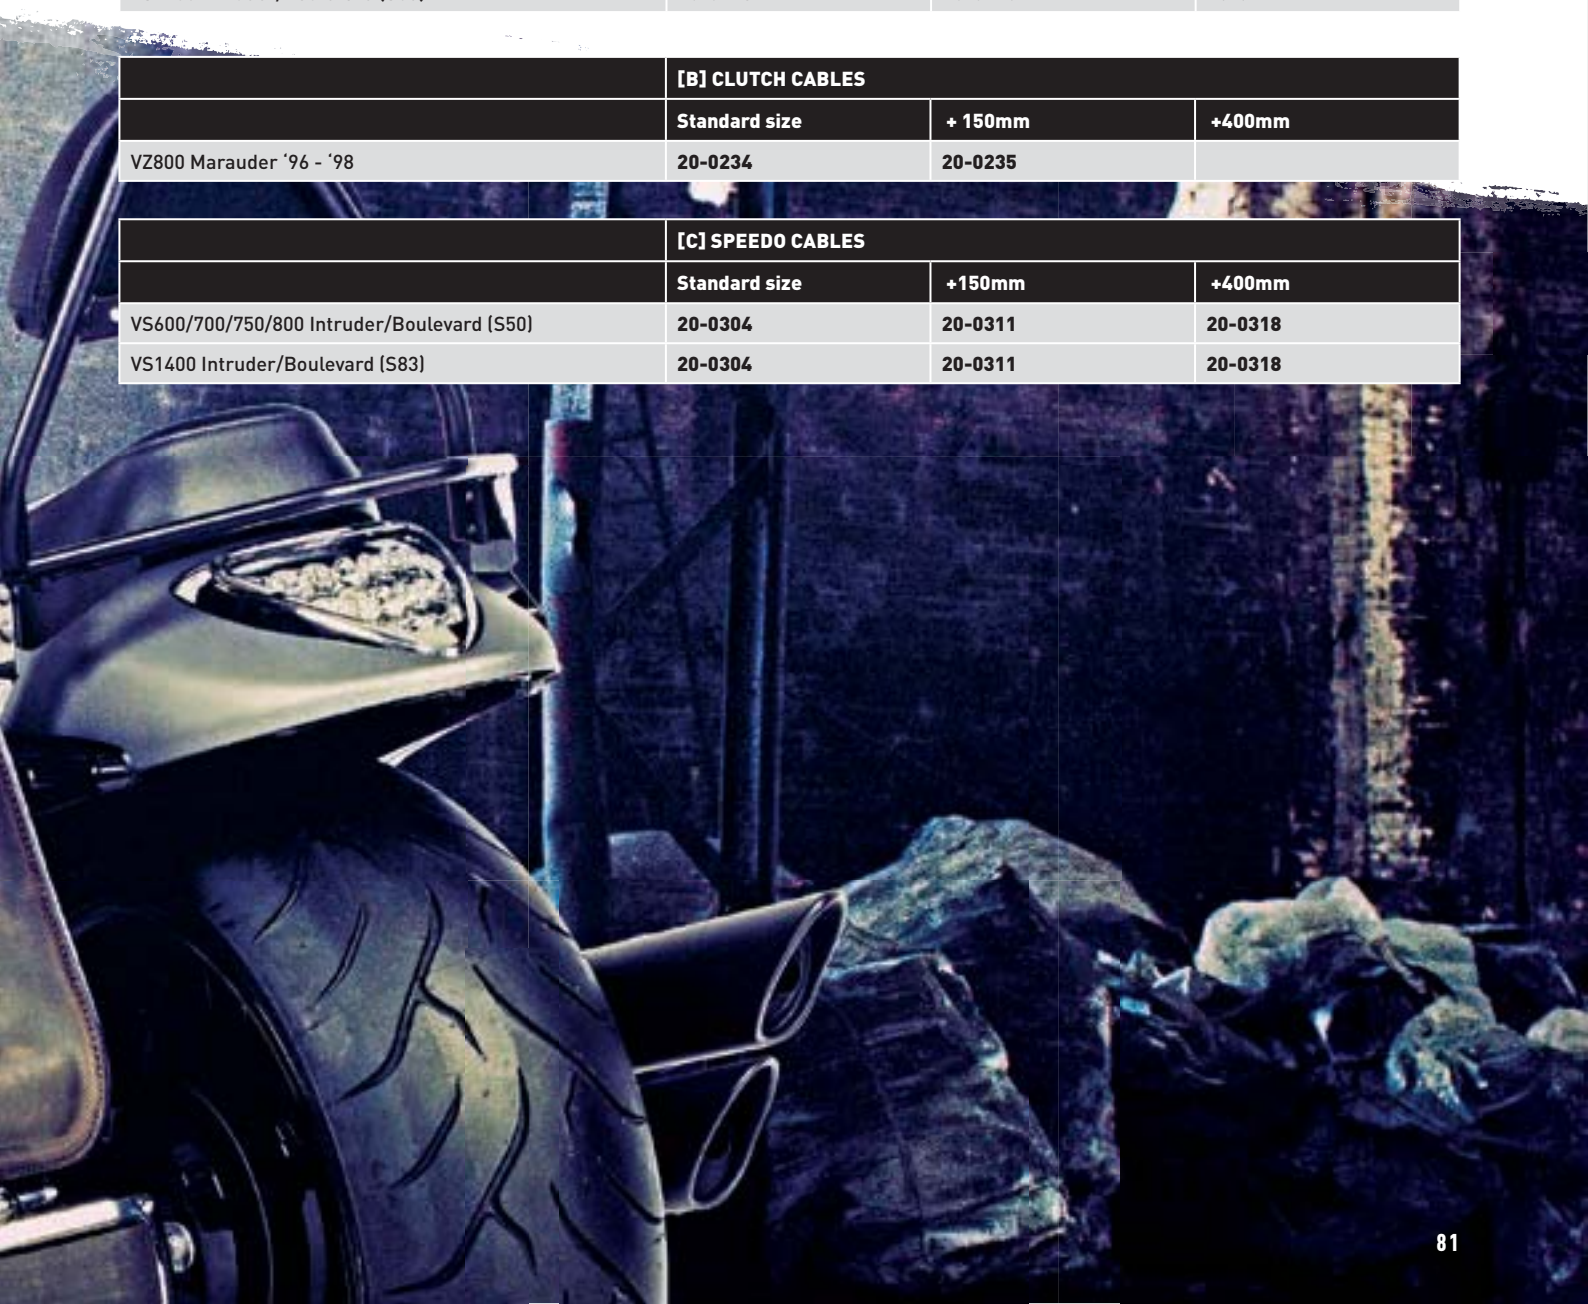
| | [B] CLUTCH CABLES | | |
|---|---|---|---|
| | Standard size | + 150mm | +400mm |
| VZ800 Marauder '96 - '98 | 20-0234 | 20-0235 | |

| | [C] SPEEDO CABLES | | |
|---|---|---|---|
| | Standard size | +150mm | +400mm |
| VS600/700/750/800 Intruder/Boulevard (S50) | 20-0304 | 20-0311 | 20-0318 |
| VS1400 Intruder/Boulevard (S83) | 20-0304 | 20-0311 | 20-0318 |

81